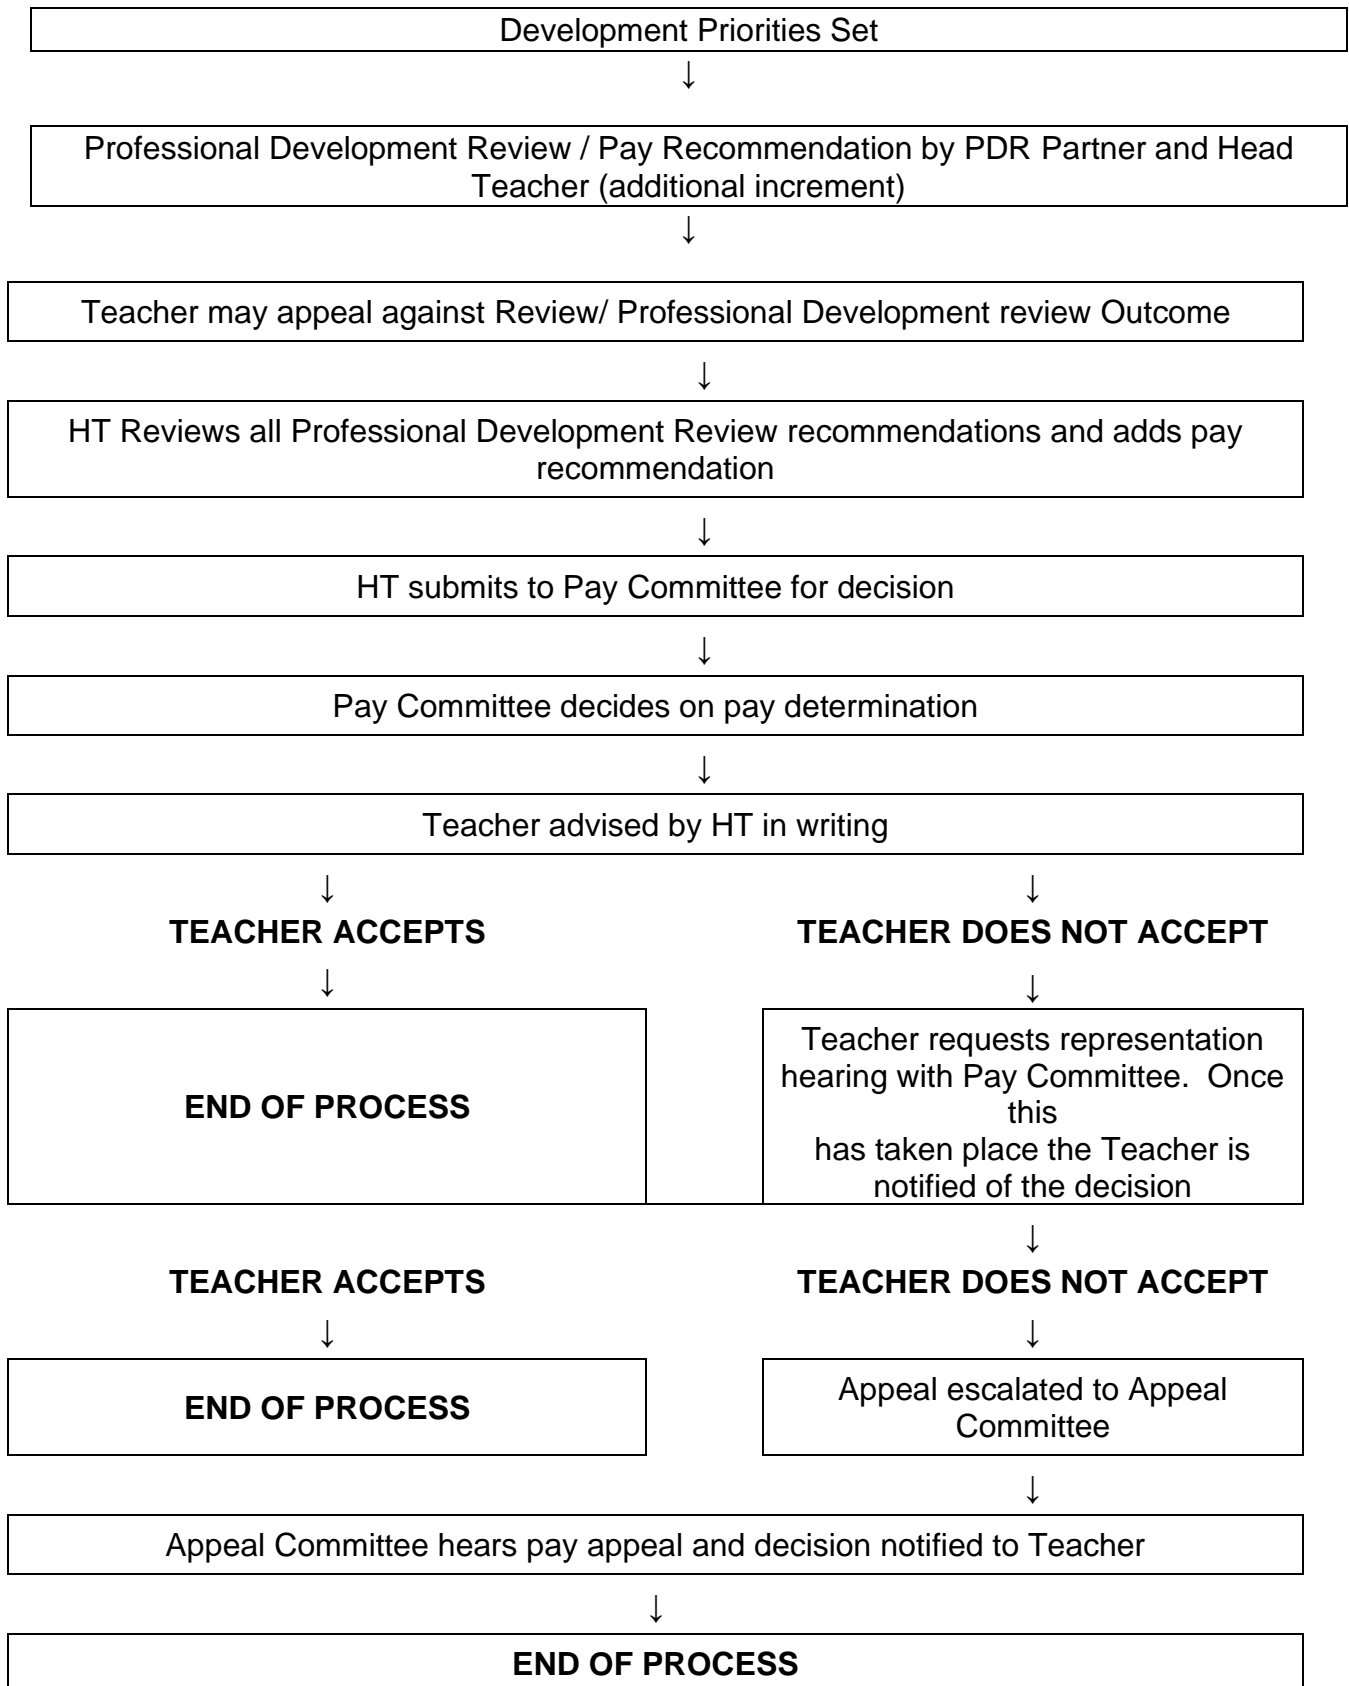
Development Priorities Set

↓

Professional Development Review / Pay Recommendation by PDR Partner and Head Teacher (additional increment)

↓

Teacher may appeal against Review/ Professional Development review Outcome

↓

HT Reviews all Professional Development Review recommendations and adds pay recommendation

↓

HT submits to Pay Committee for decision

↓

Pay Committee decides on pay determination

↓

Teacher advised by HT in writing

↓

**TEACHER ACCEPTS**

↓

**END OF PROCESS**

↓

**TEACHER DOES NOT ACCEPT**

↓

Teacher requests representation hearing with Pay Committee. Once this has taken place the Teacher is notified of the decision

↓

**TEACHER ACCEPTS**

↓

**END OF PROCESS**

**TEACHER DOES NOT ACCEPT**

↓

Appeal escalated to Appeal Committee

↓

Appeal Committee hears pay appeal and decision notified to Teacher

↓

**END OF PROCESS**